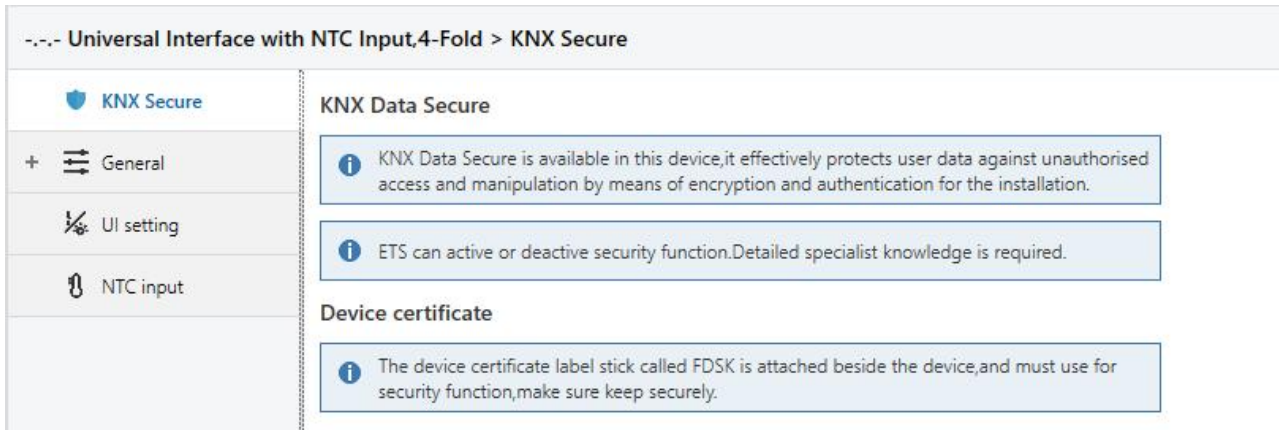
-.-.- Universal Interface with NTC Input,4-Fold > KNX Secure

KNX Secure

+ General

UI setting

NTC input

KNX Data Secure

KNX Data Secure is available in this device,it effectively protects user data against unauthorised access and manipulation by means of encryption and authentication for the installation.

ETS can active or deactive security function.Detailed specialist knowledge is required.

Device certificate

The device certificate label stick called FDSK is attached beside the device,and must use for security function,make sure keep securely.